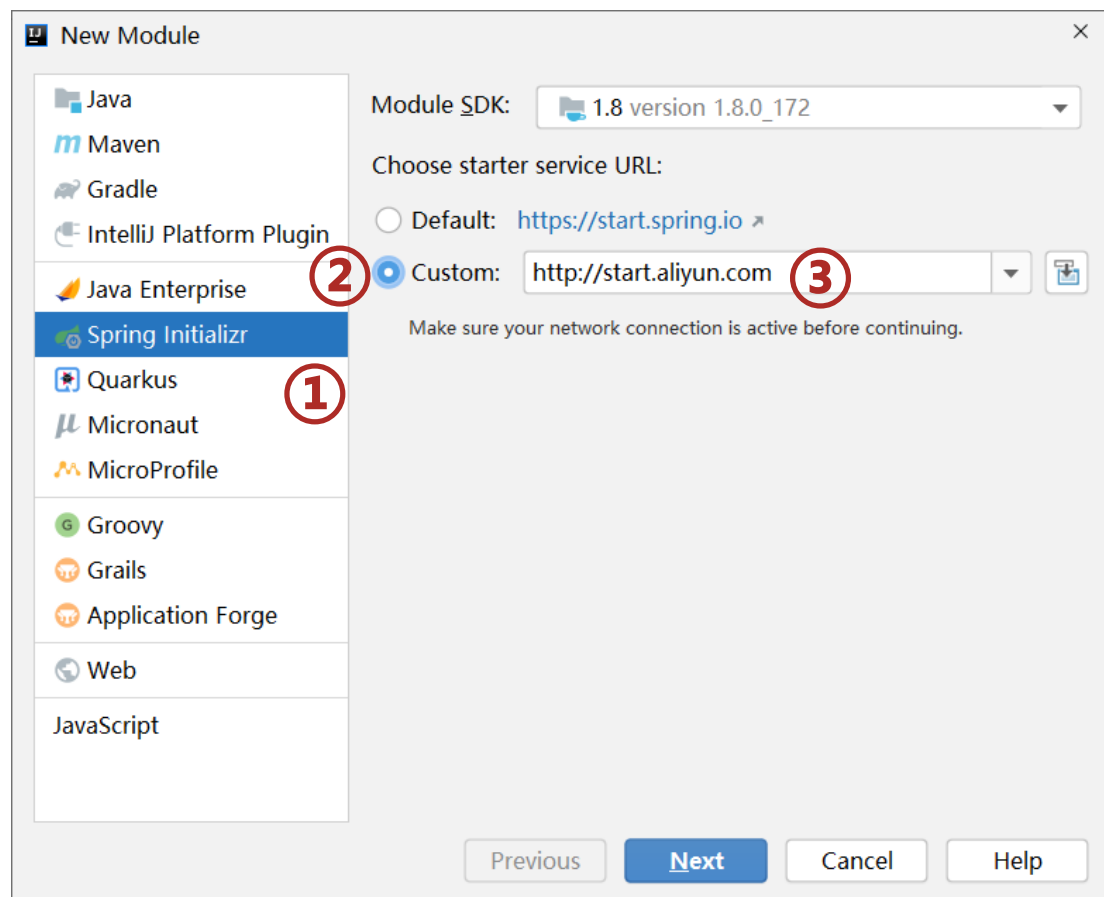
New Module

Java
Maven
Gradle
IntelliJ Platform Plugin
Java Enterprise
Spring Initializr
Quarkus
Micronaut
MicroProfile
Groovy
Grails
Application Forge
Web
JavaScript

①
②
③

Module SDK: 1.8 version 1.8.0_172

Choose starter service URL:

Default: https://start.spring.io ↗

Custom: http://start.aliyun.com

Make sure your network connection is active before continuing.

Previous
Next
Cancel
Help